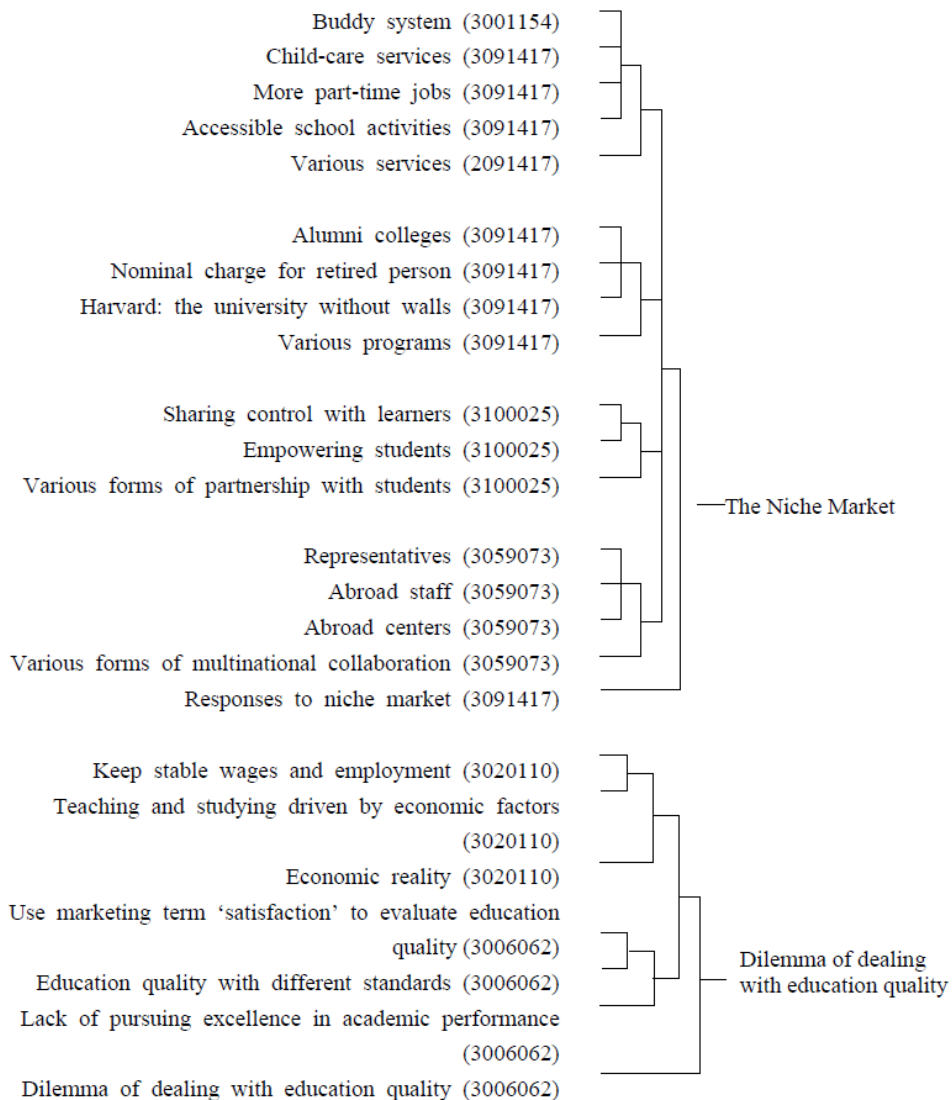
Buddy system (3001154)
Child-care services (3091417)
More part-time jobs (3091417)
Accessible school activities (3091417)
Various services (2091417)

Alumni colleges (3091417)
Nominal charge for retired person (3091417)
Harvard: the university without walls (3091417)
Various programs (3091417)

Sharing control with learners (3100025)
Empowering students (3100025)
Various forms of partnership with students (3100025)

Representatives (3059073)
Abroad staff (3059073)
Abroad centers (3059073)
Various forms of multinational collaboration (3059073)
Responses to niche market (3091417)

The Niche Market

Keep stable wages and employment (3020110)
Teaching and studying driven by economic factors (3020110)
Economic reality (3020110)
Use marketing term 'satisfaction' to evaluate education quality (3006062)
Education quality with different standards (3006062)
Lack of pursuing excellence in academic performance (3006062)
Dilemma of dealing with education quality (3006062)

Dilemma of dealing with education quality